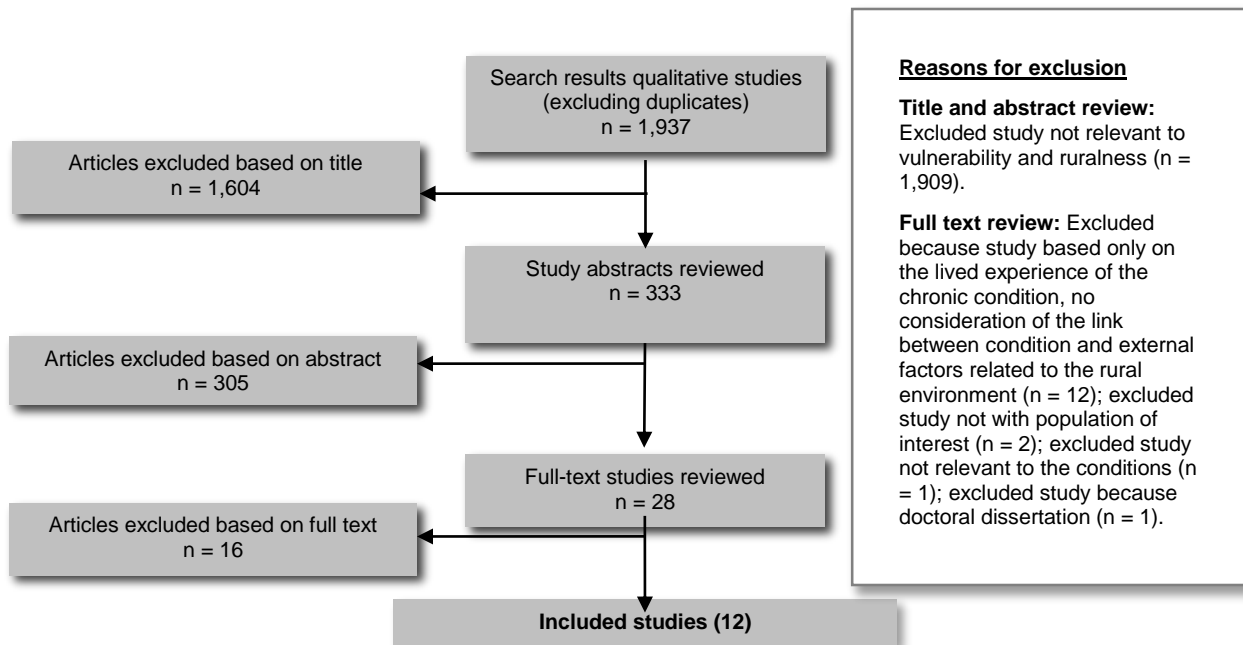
Search results qualitative studies (excluding duplicates)
n = 1,937

Articles excluded based on title
n = 1,604

Study abstracts reviewed
n = 333

Articles excluded based on abstract
n = 305

Full-text studies reviewed
n = 28

Articles excluded based on full text
n = 16

**Included studies (12)**

**Reasons for exclusion**

**Title and abstract review:** Excluded study not relevant to vulnerability and ruralness (n = 1,909).

**Full text review:** Excluded because study based only on the lived experience of the chronic condition, no consideration of the link between condition and external factors related to the rural environment (n = 12); excluded study not with population of interest (n = 2); excluded study not relevant to the conditions (n = 1); excluded study because doctoral dissertation (n = 1).